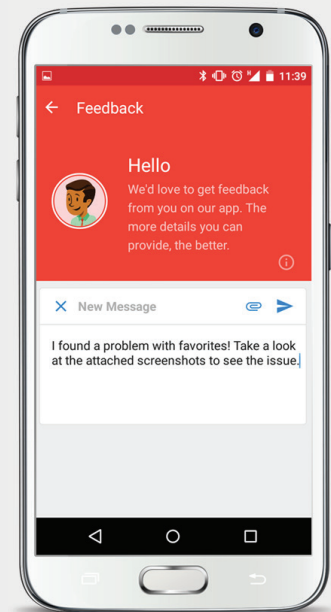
11:39

Feedback

Hello

We'd love to get feedback from you on our app. The more details you can provide, the better.

New Message

I found a problem with favorites! Take a look at the attached screenshots to see the issue.